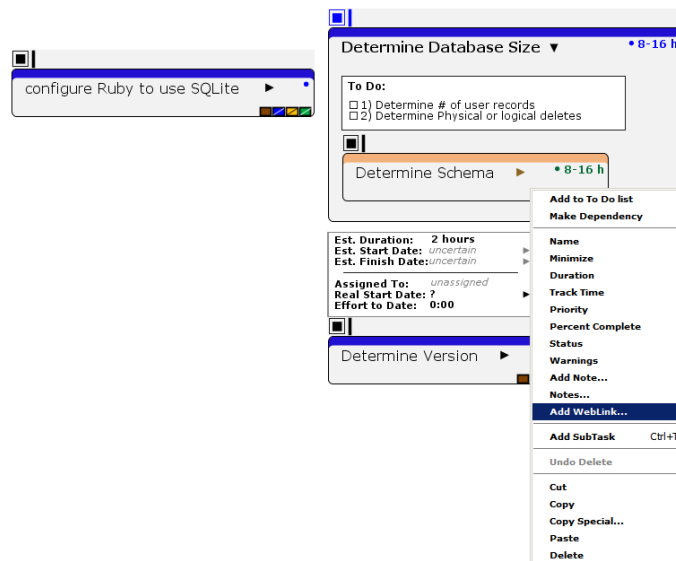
configure Ruby to use SQLite ▶

Determine Database Size ▼ • 8-16 h

To Do:
☐ 1) Determine # of user records
☐ 2) Determine Physical or logical deletes

Determine Schema ▶ • 8-16 h

Est. Duration: 2 hours
Est. Start Date: uncertain
Est. Finish Date: uncertain

Assigned To: unassigned
Real Start Date: ?
Effort to Date: 0:00

Determine Version ▶

Add to To Do list
Make Dependency
Name
Minimize
Duration
Track Time
Priority
Percent Complete
Status
Warnings
Add Note...
Notes...
Add WebLink...
Add SubTask Ctrl+T
Undo Delete
Cut
Copy
Copy Special...
Paste
Delete